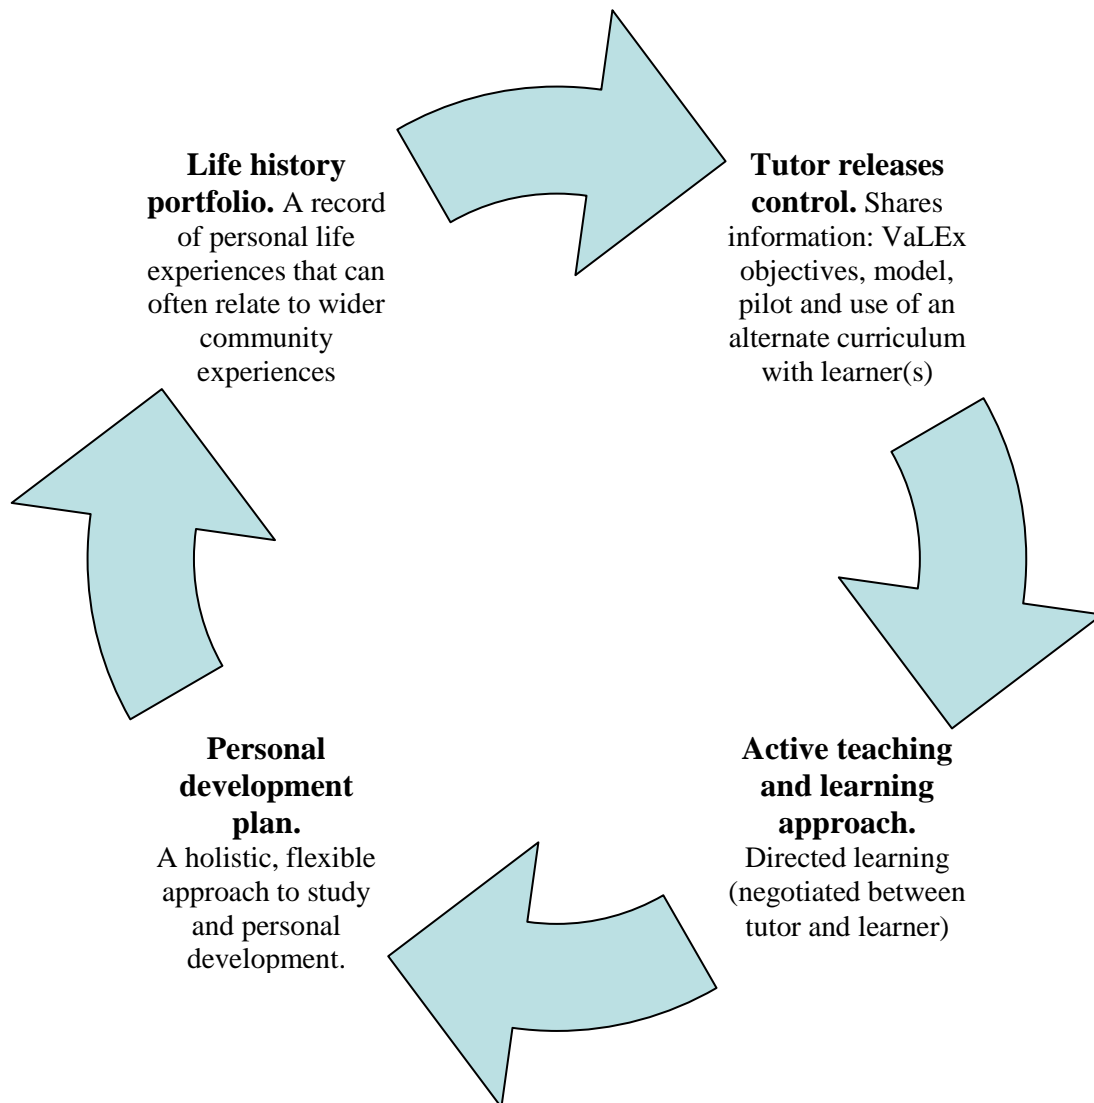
**Life history portfolio.** A record of personal life experiences that can often relate to wider community experiences

**Tutor releases control.** Shares information: VaLEx objectives, model, pilot and use of an alternate curriculum with learner(s)

**Active teaching and learning approach.** Directed learning (negotiated between tutor and learner)

**Personal development plan.** A holistic, flexible approach to study and personal development.